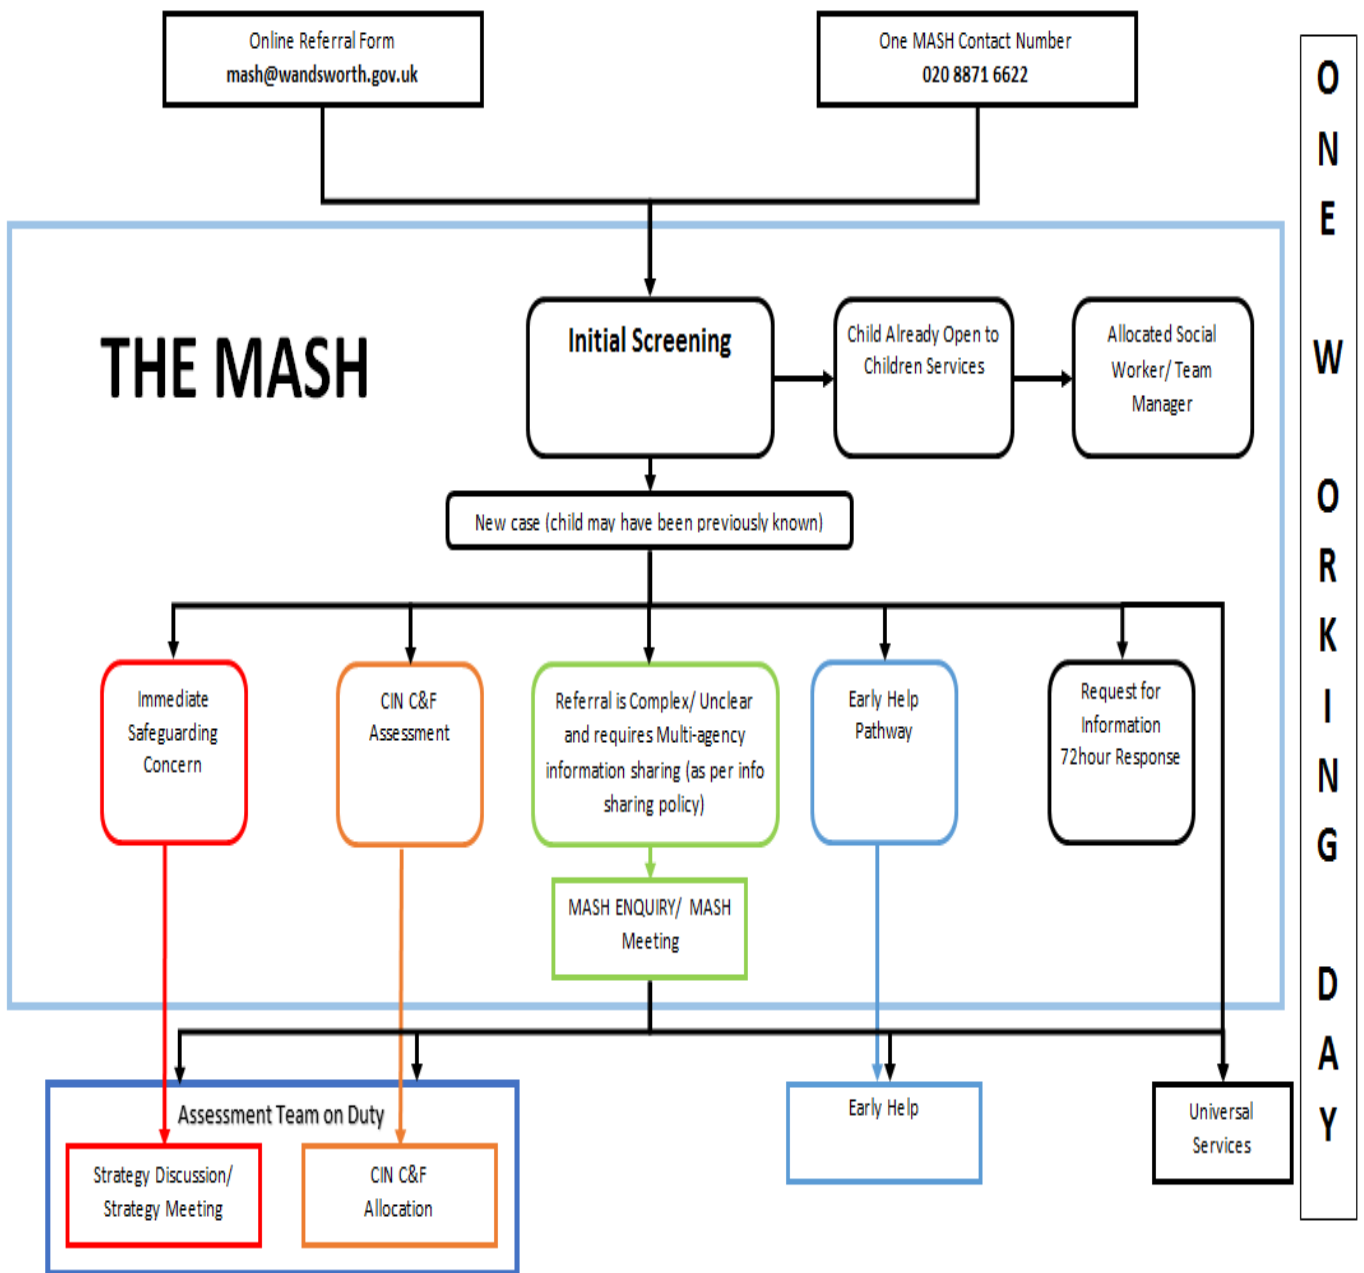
Online Referral Form
mash@wandsworth.gov.uk

One MASH Contact Number
020 8871 6622

ONE WORKING DAY

THE MASH

Initial Screening

Child Already Open to Children Services

Allocated Social Worker/ Team Manager

New case (child may have been previously known)

Immediate Safeguarding Concern

CIN C&F Assessment

Referral is Complex/ Unclear and requires Multi-agency information sharing (as per info sharing policy)

Early Help Pathway

Request for Information 72hour Response

MASH ENQUIRY/ MASH Meeting

Assessment Team on Duty

Strategy Discussion/ Strategy Meeting

CIN C&F Allocation

Early Help

Universal Services